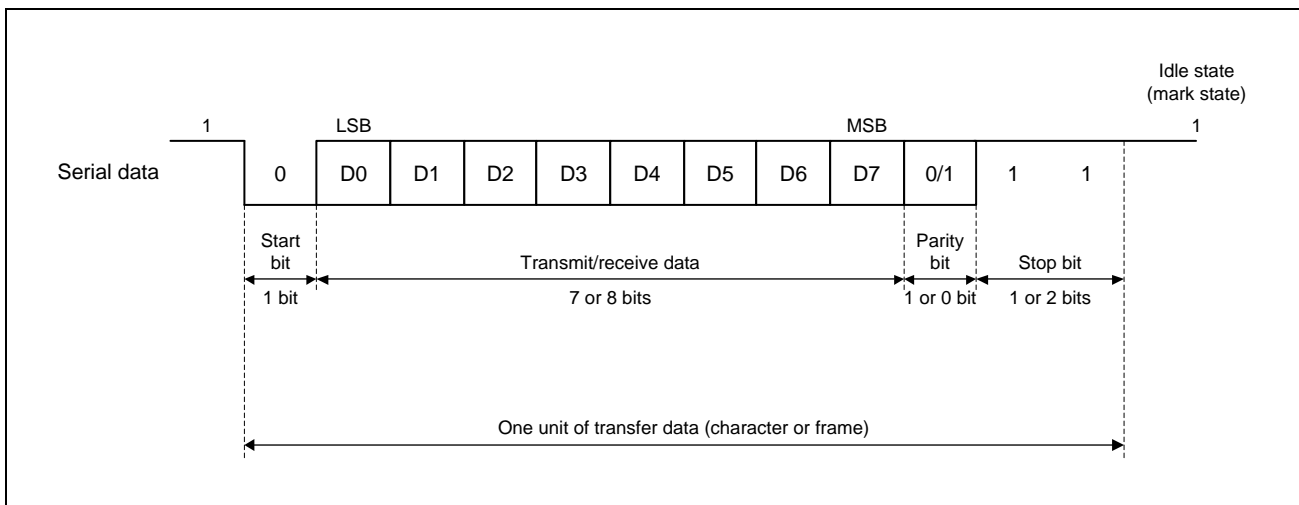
Idle state (mark state)

1

LSB

MSB

1

Serial data

0

D0

D1

D2

D3

D4

D5

D6

D7

0/1

1

1

Start bit

Transmit/receive data

Parity bit

Stop bit

1 bit

7 or 8 bits

1 or 0 bit

1 or 2 bits

One unit of transfer data (character or frame)